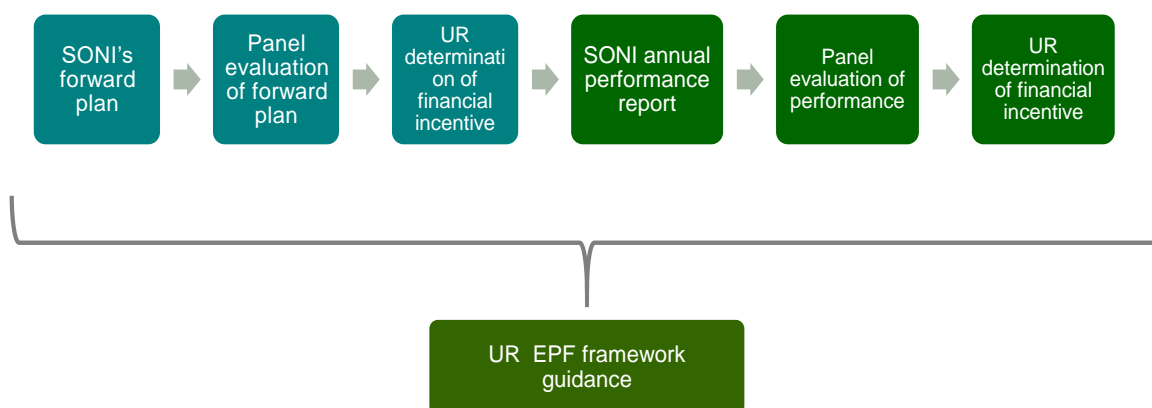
SONI's forward plan

Panel evaluation of forward plan

UR determination of financial incentive

SONI annual performance report

Panel evaluation of performance

UR determination of financial incentive

UR EPF framework guidance